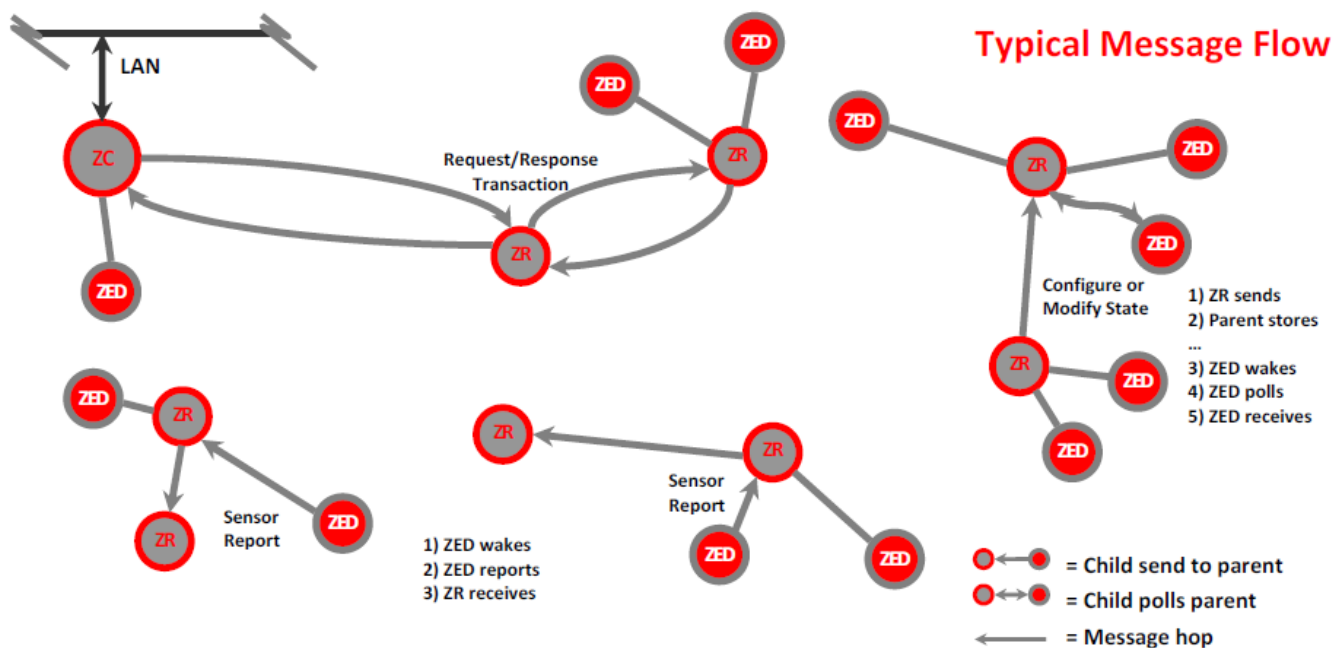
Typical Message Flow

LAN

ZC

ZED

Request/Response Transaction

ZR

ZED

ZED

ZR

ZED

ZR

ZED

ZED

Configure or Modify State

1) ZR sends
2) Parent stores
...
3) ZED wakes
4) ZED polls
5) ZED receives

ZR

ZED

ZED

ZED

ZR

ZR

Sensor Report

ZED

1) ZED wakes
2) ZED reports
3) ZR receives

ZR

ZR

Sensor Report

ZED

ZED

= Child send to parent
= Child polls parent
= Message hop